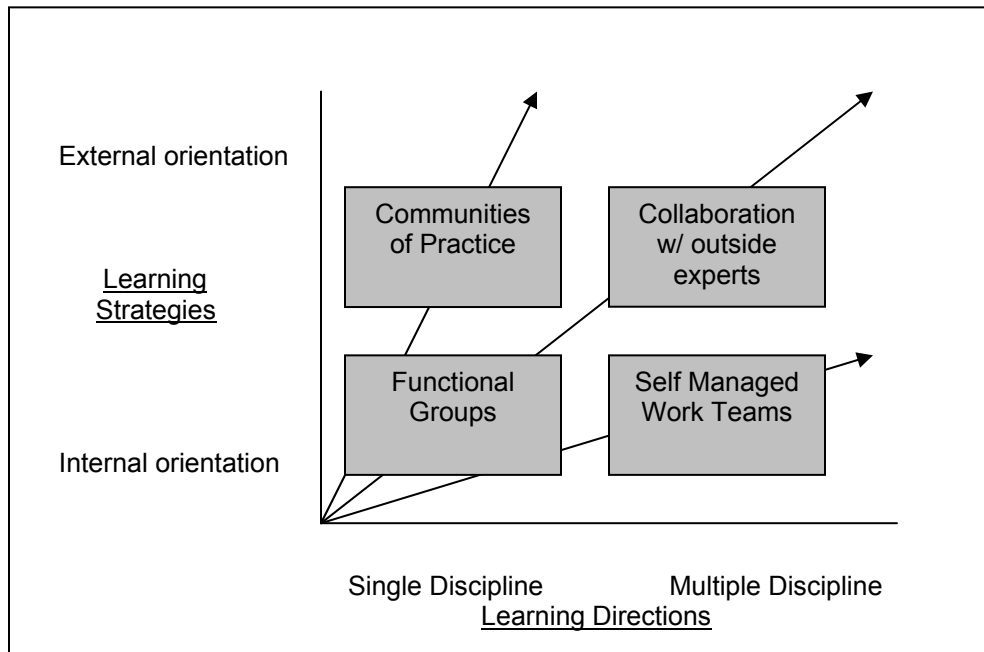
External orientation

Learning Strategies

Internal orientation

Communities of Practice

Collaboration w/ outside experts

Functional Groups

Self Managed Work Teams

Single Discipline

Multiple Discipline

Learning Directions